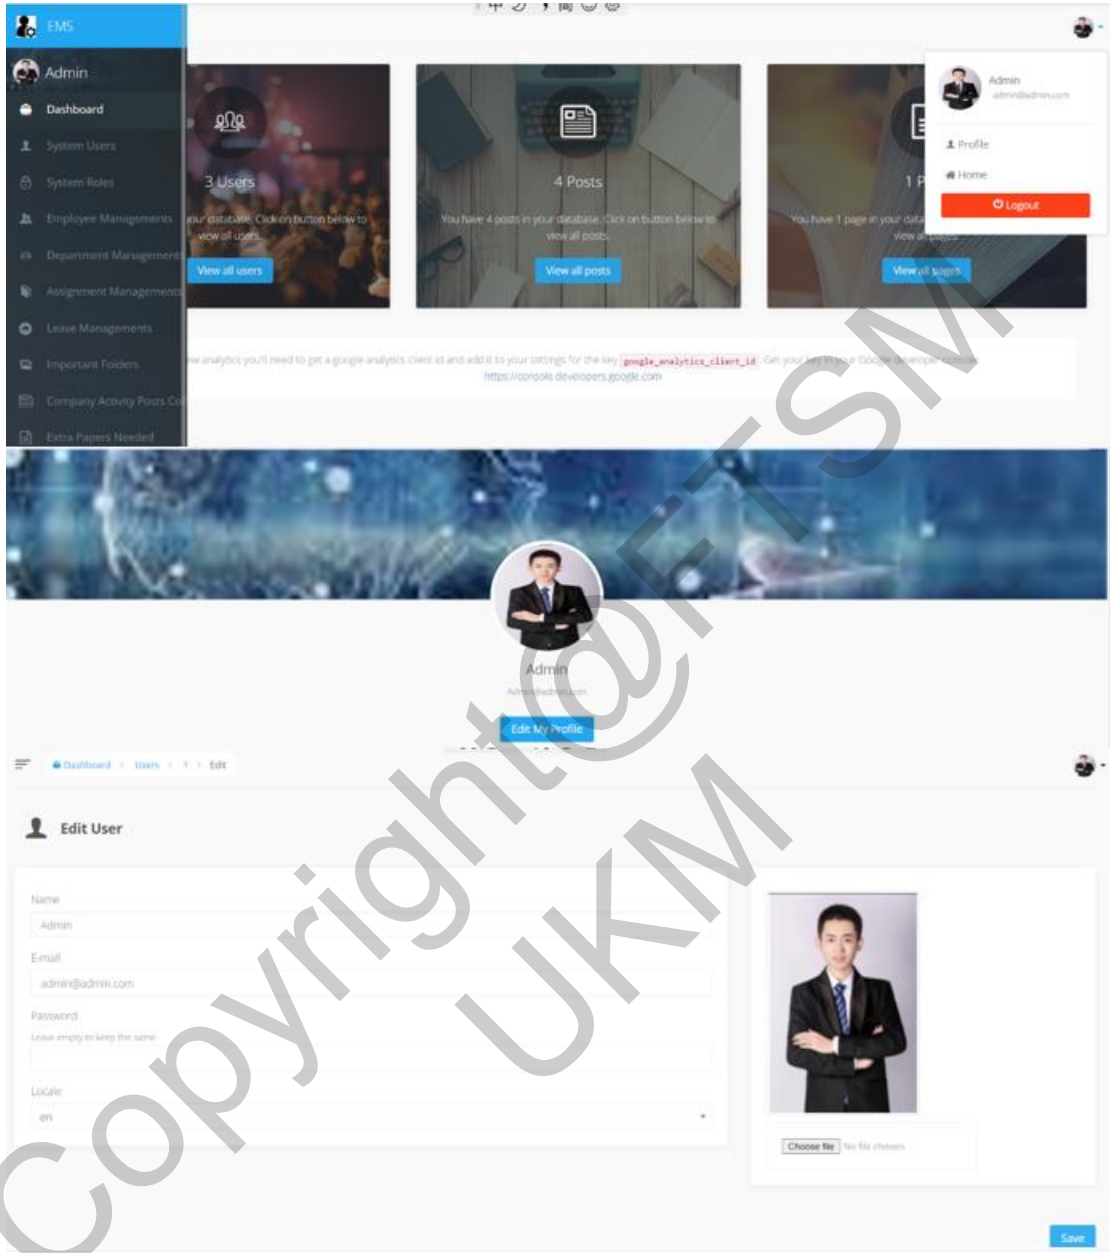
EMS

Admin

Dashboard

System Users

System Roles

Employee Managements

Department Management

Assignment Management

Leave Managements

Important Folders

Company Activity Posts Co

Extra Papers Needed

3 Users

your database. Click on button below to view all users.

View all users

4 Posts

You have 4 posts in your database. Click on button below to view all posts.

View all posts

1 P

You have 1 page in your data view all pages

View all pages

Admin
admin@admin.com

Profile

Home

Logout

w analytics you'll need to get a google analytics client id and add it to your settings for the key google_analytics_client_id Get your key in your Google developer console:
https://console.developers.google.com

Admin

Admin@admin.com

Edit My Profile

Dashboard > Users > 1 > Edit

Edit User

Name

Admin

E-mail

admin@admin.com

Password

Leave empty to keep the same

Locale

en

Choose file No file chosen

Save

Copyright@FTSM UKM